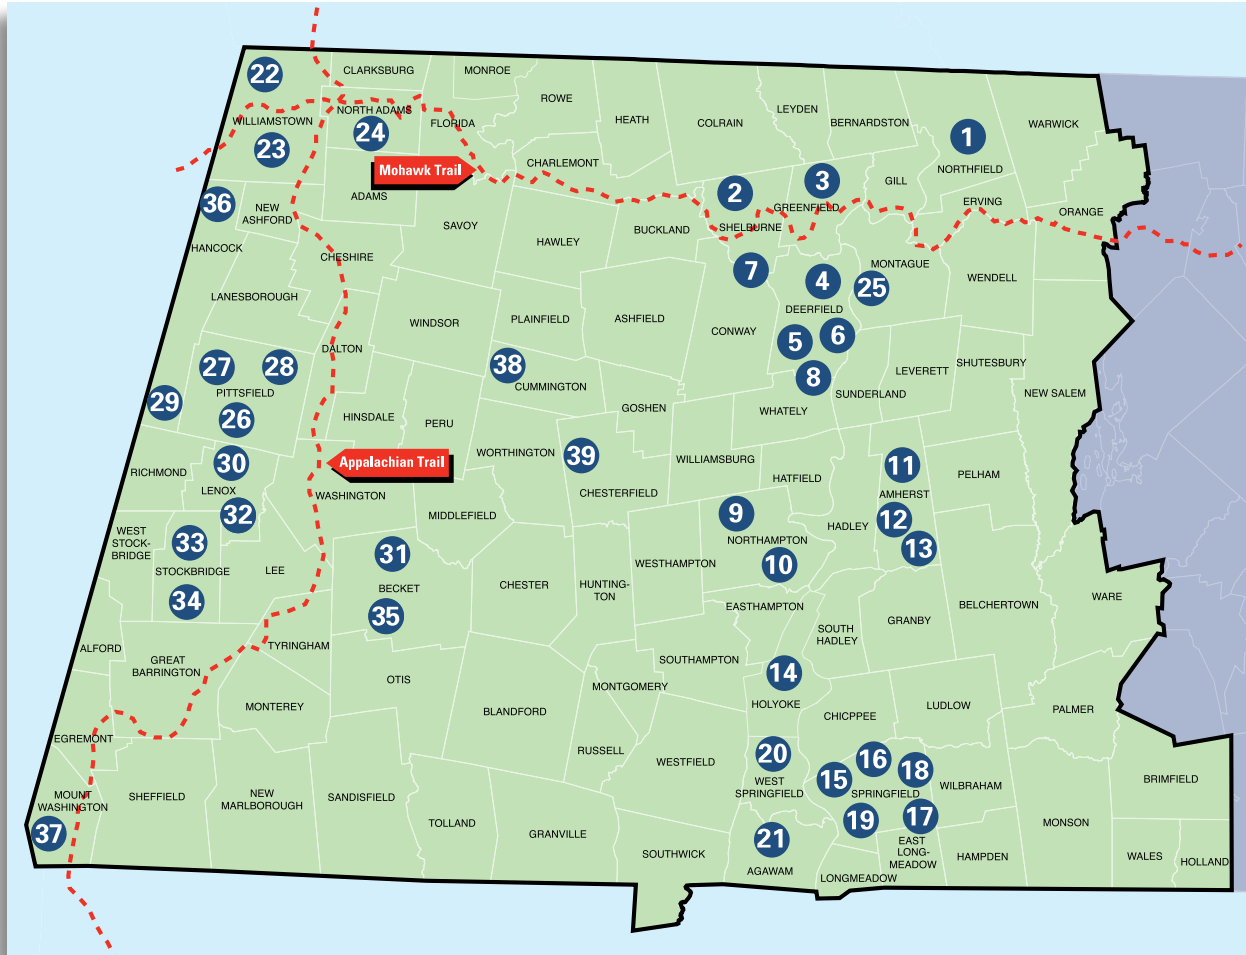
22
CLARKSBURG
MONROE
ROWE
HEATH
COLRAIN
LEYDEN
BERNARDSTON
1
WARWICK
NORTH ADAMS
WILLIAMSTOWN
24
FLORIDA
23
Mohawk Trail
CHARLEMONT
NORTHFIELD
3
2
GILL
ADAMS
36
NEW ASHFORD
GREENFIELD
ERVING
ORANGE
SAVOY
BUCKLAND
SHELBURNE
HANCOCK
HAWLEY
CHESHIRE
7
4
MONTAGUE
WENDELL
25
LANESBOROUGH
DEERFIELD
WINDSOR
PLAINFIELD
ASHFIELD
CONWAY
6
5
DALTON
27
28
38
SHUTESBURY
LEVERETT
8
CUMMINGTON
PITTSFIELD
29
NEW SALEM
SUNDERLAND
26
GOSHEN
HINSDALE
WHATELY
PERU
Appalachian Trail
WORTHINGTON
39
11
30
RICHMOND
WILLIAMSBURG
PELHAM
HATFIELD
AMHERST
LENOX
WASHINGTON
CHESTERFIELD
32
9
MIDDLEFIELD
12
HADLEY
WEST STOCK-BRIDGE
33
NORTHAMPTON
13
31
WESTHAMPTON
10
STOCKBRIDGE
LEE
BECKET
CHESTER
HUNTING-TON
34
WARE
35
EASTHAMPTON
BELCHERTOWN
GRANBY
SOUTH HADLEY
ALFORD
TYRINGHAM
GREAT BARRINGTON
SOUTHAMPTON
14
OTIS
MONTGOMERY
MONTEREY
HOLYOKE
LUDLOW
BLANDFORD
PALMER
CHICPPEE
EGREMONT
RUSSELL
20
16
18
WESTFIELD
15
BRIMFIELD
WEST SPRINGFIELD
WILBRAHAM
SPRINGFIELD
MOUNT WASHINGTON
SHEFFIELD
NEW MARLBOROUGH
17
SANDISFIELD
19
MONSON
37
TOLLAND
GRANVILLE
21
EAST LONG-MEADOW
HAMPDEN
WALES
HOLLAND
SOUTHWICK
AGAWAM
LONGMEADOW